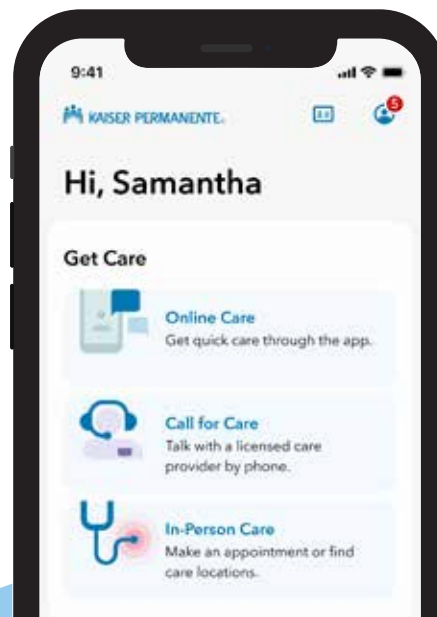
9:41

KAISER PERMANENTE.

5

Hi, Samantha

Get Care

Online Care
Get quick care through the app.

Call for Care
Talk with a licensed care provider by phone.

In-Person Care
Make an appointment or find care locations.